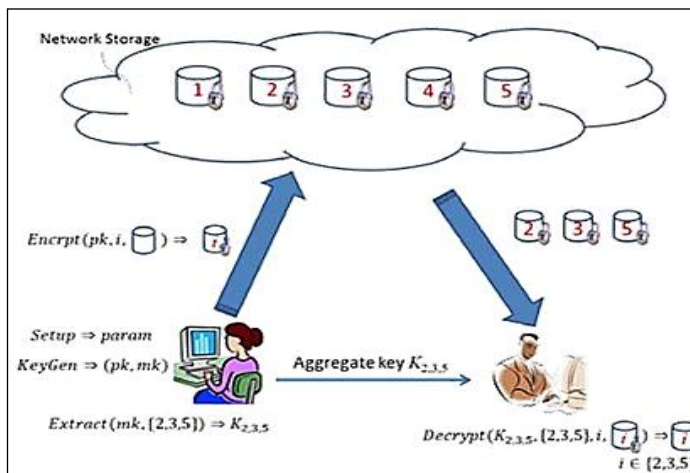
Network Storage

1 2 3 4 5

$Encrpt(pk, i, \square) \Rightarrow i$

2 3 5

$Setup \Rightarrow param$

$KeyGen \Rightarrow (pk, mk)$

Aggregate key $K_{2,3,5}$

$Extract(mk, \{2,3,5\}) \Rightarrow K_{2,3,5}$

$Decrypt(K_{2,3,5}, \{2,3,5\}, i, i) \Rightarrow$ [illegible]

$i \in \{2,3,5$ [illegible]